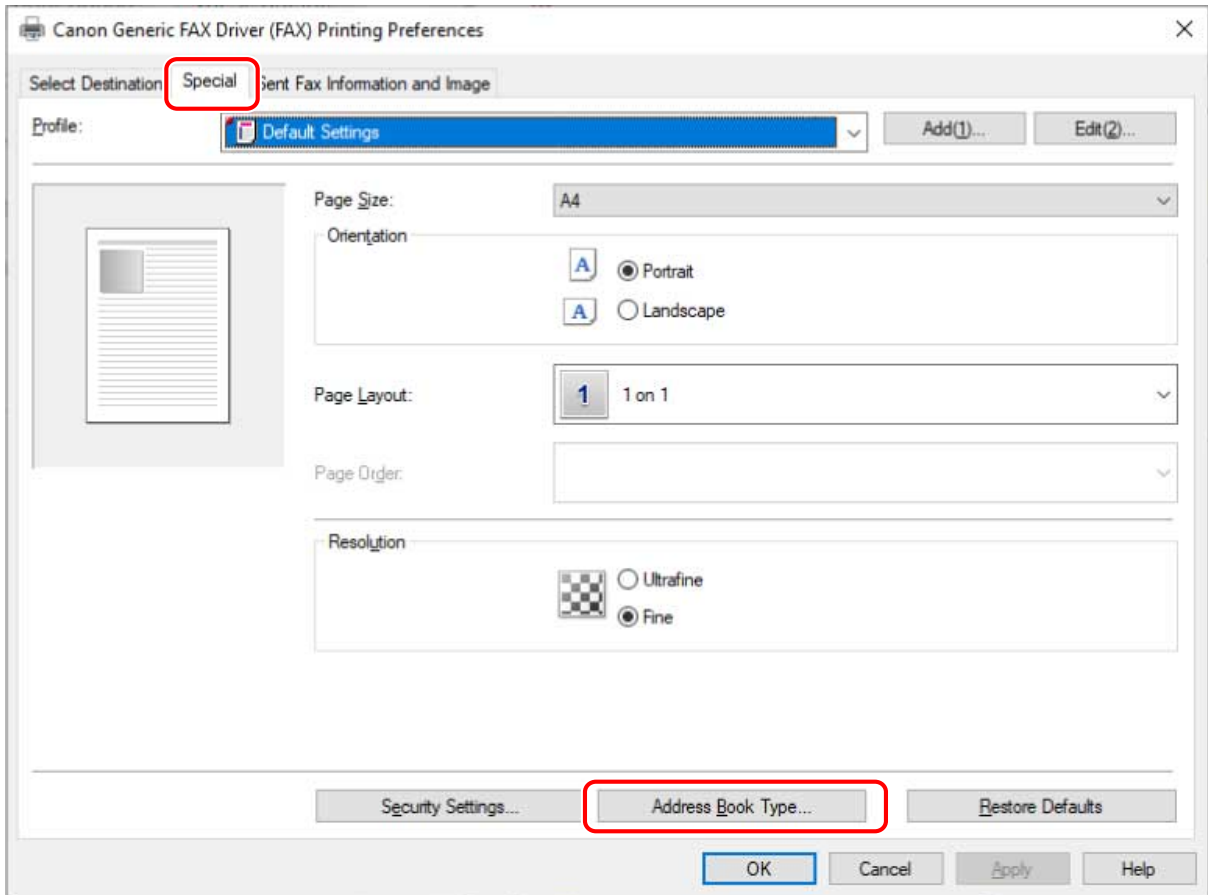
Canon Generic FAX Driver (FAX) Printing Preferences

Select Destination
Special
Sent Fax Information and Image

Profile:
Default Settings
Add(1)...
Edit(2)...

Page Size:
A4

Orientation
A
Portrait
A
Landscape

Page Layout:
1
1 on 1

Page Order:

Resolution
Ultrafine
Fine

Security Settings...
Address Book Type...
Restore Defaults

OK
Cancel
Apply
Help